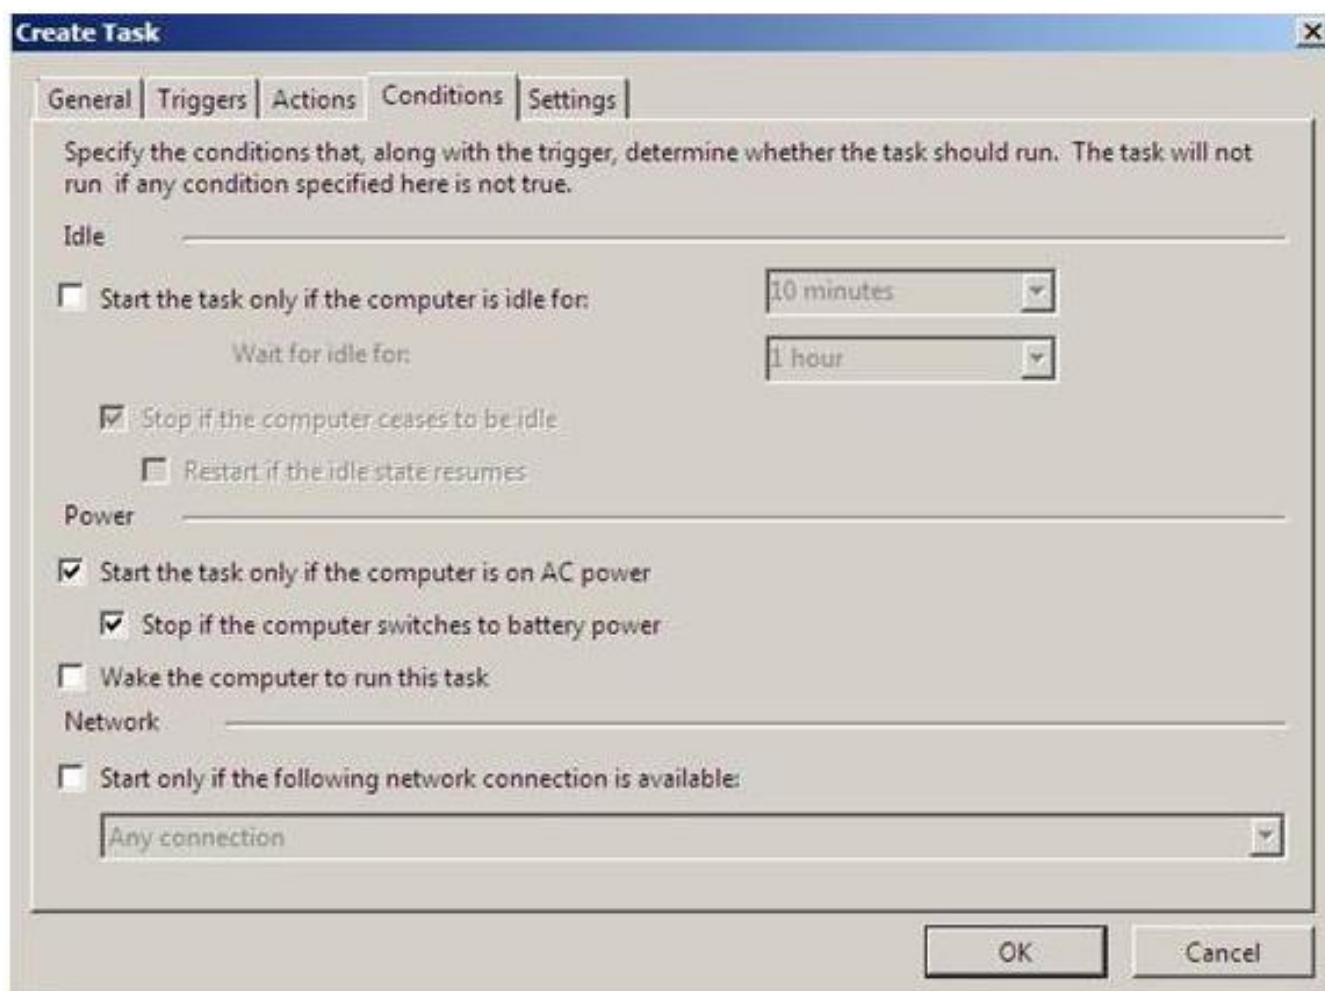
Create Task

General | Triggers | Actions | Conditions | Settings

Specify the conditions that, along with the trigger, determine whether the task should run. The task will not run if any condition specified here is not true.

Idle

Start the task only if the computer is idle for: 10 minutes

Wait for idle for: 1 hour

Stop if the computer ceases to be idle

Restart if the idle state resumes

Power

Start the task only if the computer is on AC power

Stop if the computer switches to battery power

Wake the computer to run this task

Network

Start only if the following network connection is available:

Any connection

OK Cancel